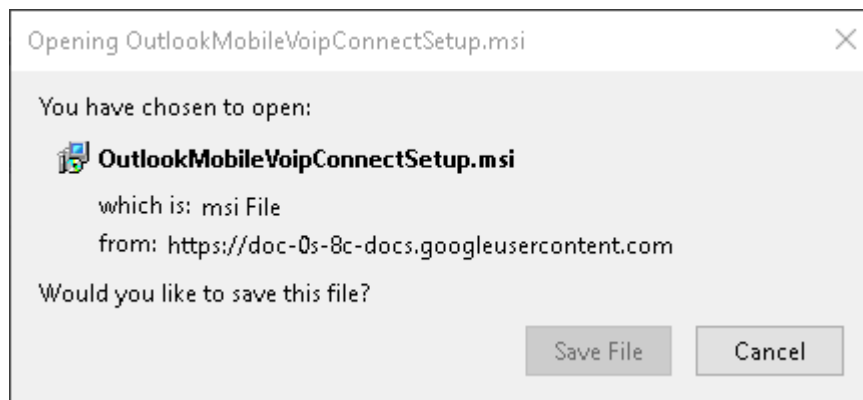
Opening OutlookMobileVoipConnectSetup.msi

×

You have chosen to open:

OutlookMobileVoipConnectSetup.msi

which is: msi File

from: https://doc-0s-8c-docs.googleusercontent.com

Would you like to save this file?

Save File

Cancel